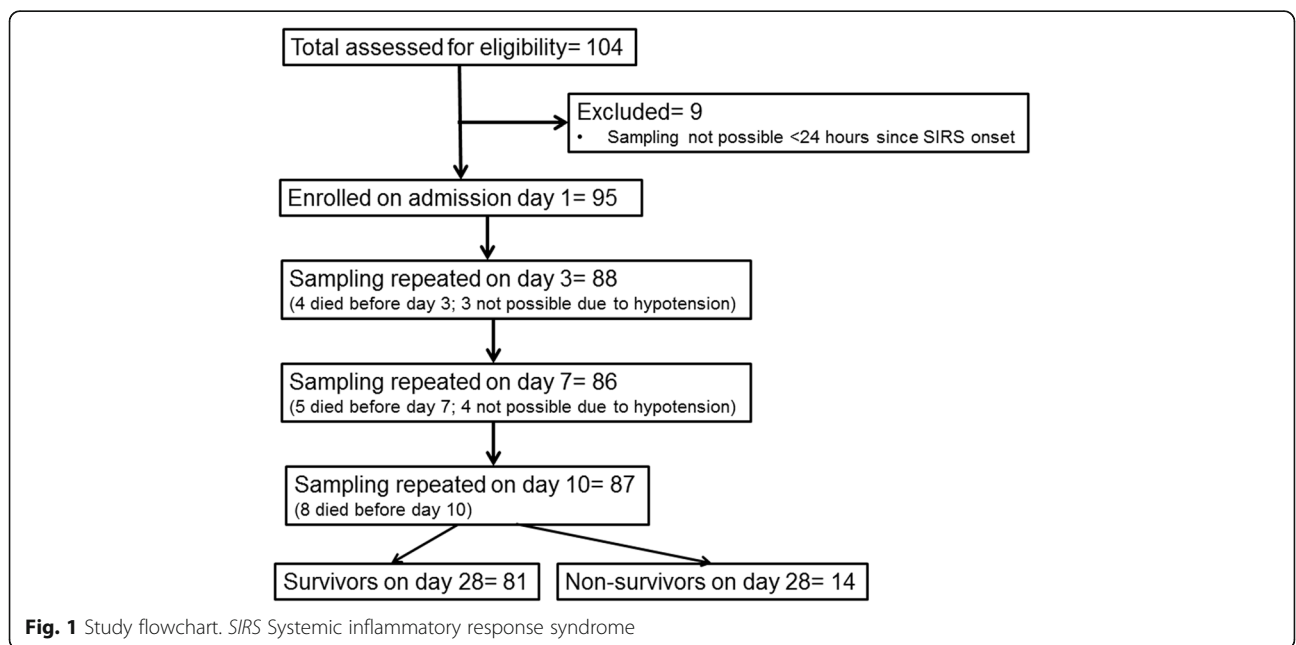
Total assessed for eligibility= 104

Excluded= 9
• Sampling not possible <24 hours since SIRS onset

Enrolled on admission day 1= 95

Sampling repeated on day 3= 88
(4 died before day 3; 3 not possible due to hypotension)

Sampling repeated on day 7= 86
(5 died before day 7; 4 not possible due to hypotension)

Sampling repeated on day 10= 87
(8 died before day 10)

Survivors on day 28= 81

Non-survivors on day 28= 14

Fig. 1 Study flowchart. SIRS Systemic inflammatory response syndrome